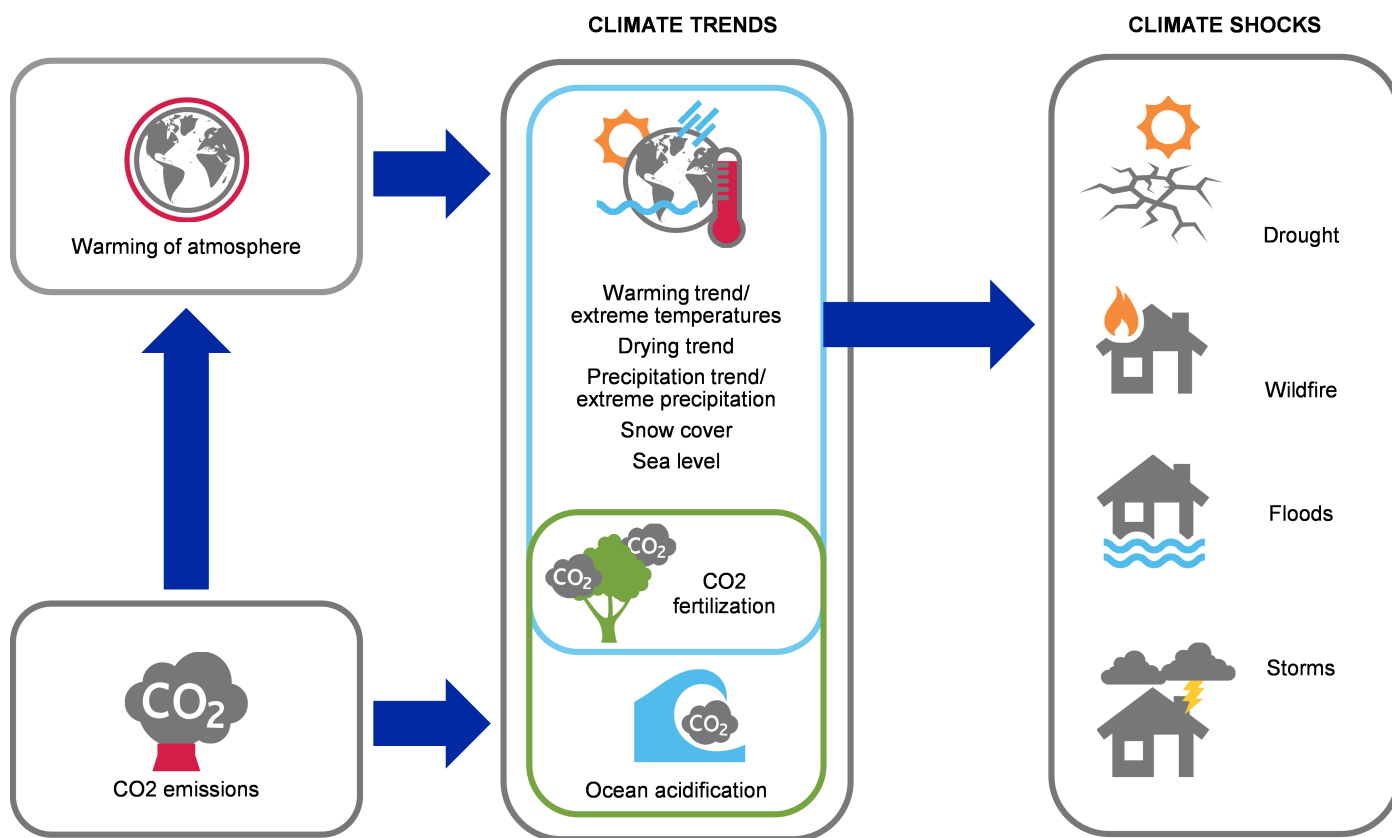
CLIMATE TRENDS

CLIMATE SHOCKS

Warming of atmosphere

Warming trend/ extreme temperatures
Drying trend
Precipitation trend/ extreme precipitation
Snow cover
Sea level

$CO_2$ $CO_2$ CO2 fertilization

$CO_2$

Ocean acidification

$CO_2$

CO2 emissions

Drought

Wildfire

Floods

Storms